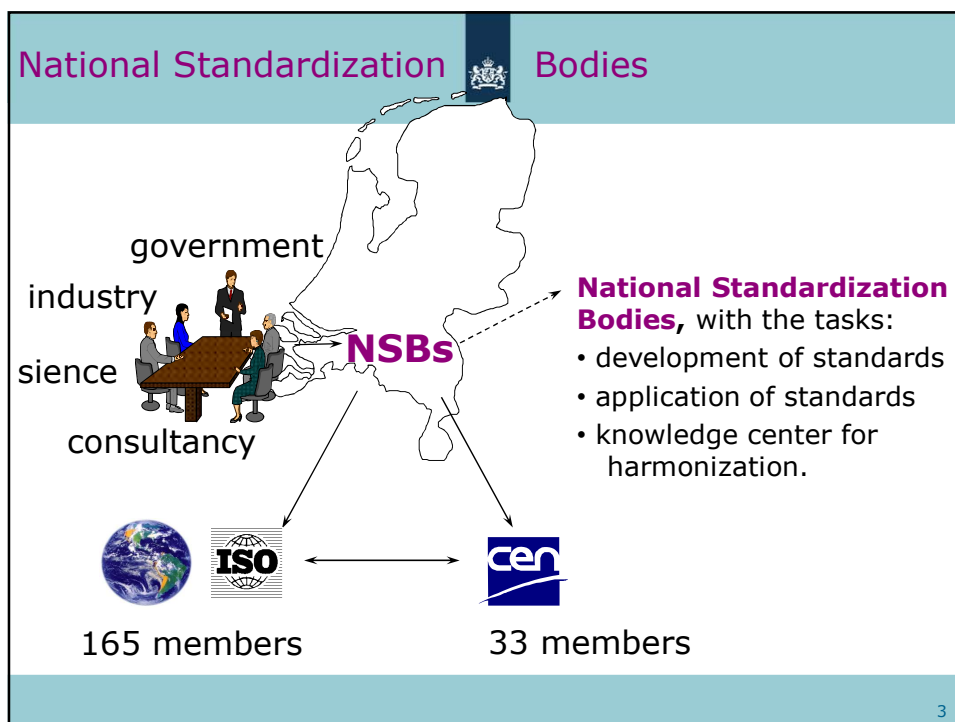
National Standardization Bodies

government
industry
sience
consultancy

NSBs

**National Standardization Bodies,** with the tasks:
• development of standards
• application of standards
• knowledge center for harmonization.

ISO

cen

165 members

33 members

3